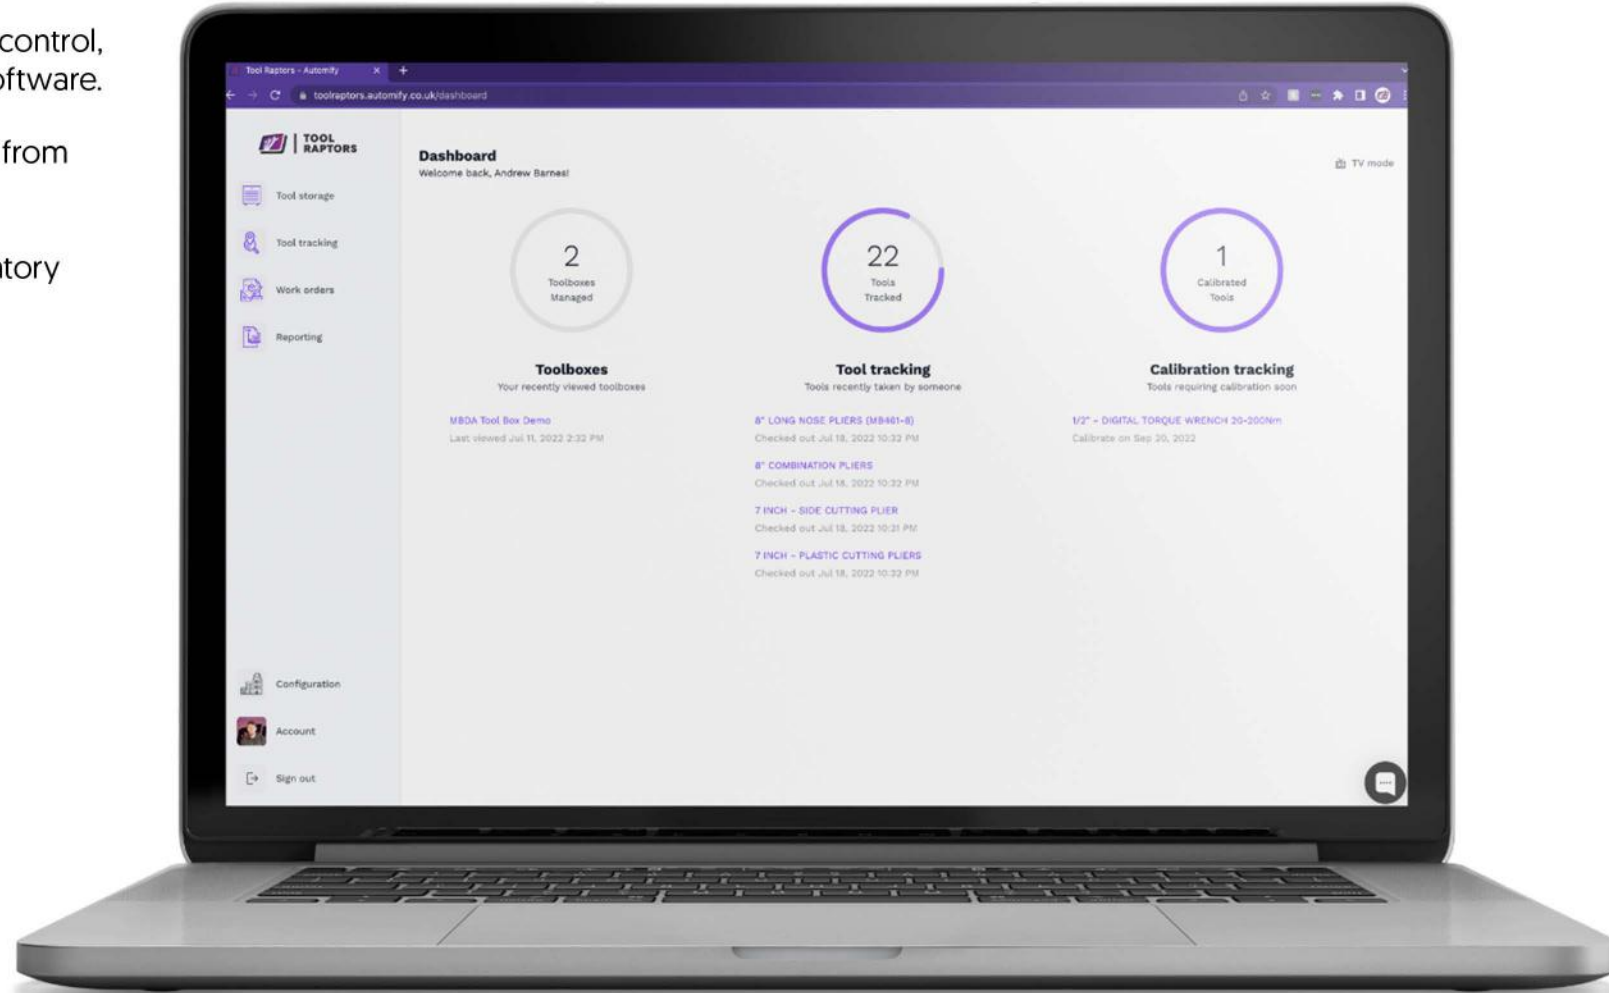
control,
oftware.

from

tory

Tool Raptors - Automify

toolraptors.automify.co.uk/dashboard

TOOL RAPTORS

Tool storage

Tool tracking

Work orders

Reporting

Configuration

Account

Sign out

Dashboard
Welcome back, Andrew Barnes!

TV mode

2
Toolboxes Managed

Toolboxes
Your recently viewed toolboxes

MBDA Tool Box Demo
Last viewed Jul 11, 2022 2:32 PM

22
Tools Tracked

Tool tracking
Tools recently taken by someone

8" LONG NOSE PLIERS (MB461-8)
Checked out Jul 18, 2022 10:32 PM

8" COMBINATION PLIERS
Checked out Jul 18, 2022 10:32 PM

7 INCH - SIDE CUTTING PLIER
Checked out Jul 18, 2022 10:31 PM

7 INCH - PLASTIC CUTTING PLIERS
Checked out Jul 18, 2022 10:32 PM

1
Calibrated Tools

Calibration tracking
Tools requiring calibration soon

1/2" - DIGITAL TORQUE WRENCH 20-200Nm
Calibrate on Sep 20, 2022